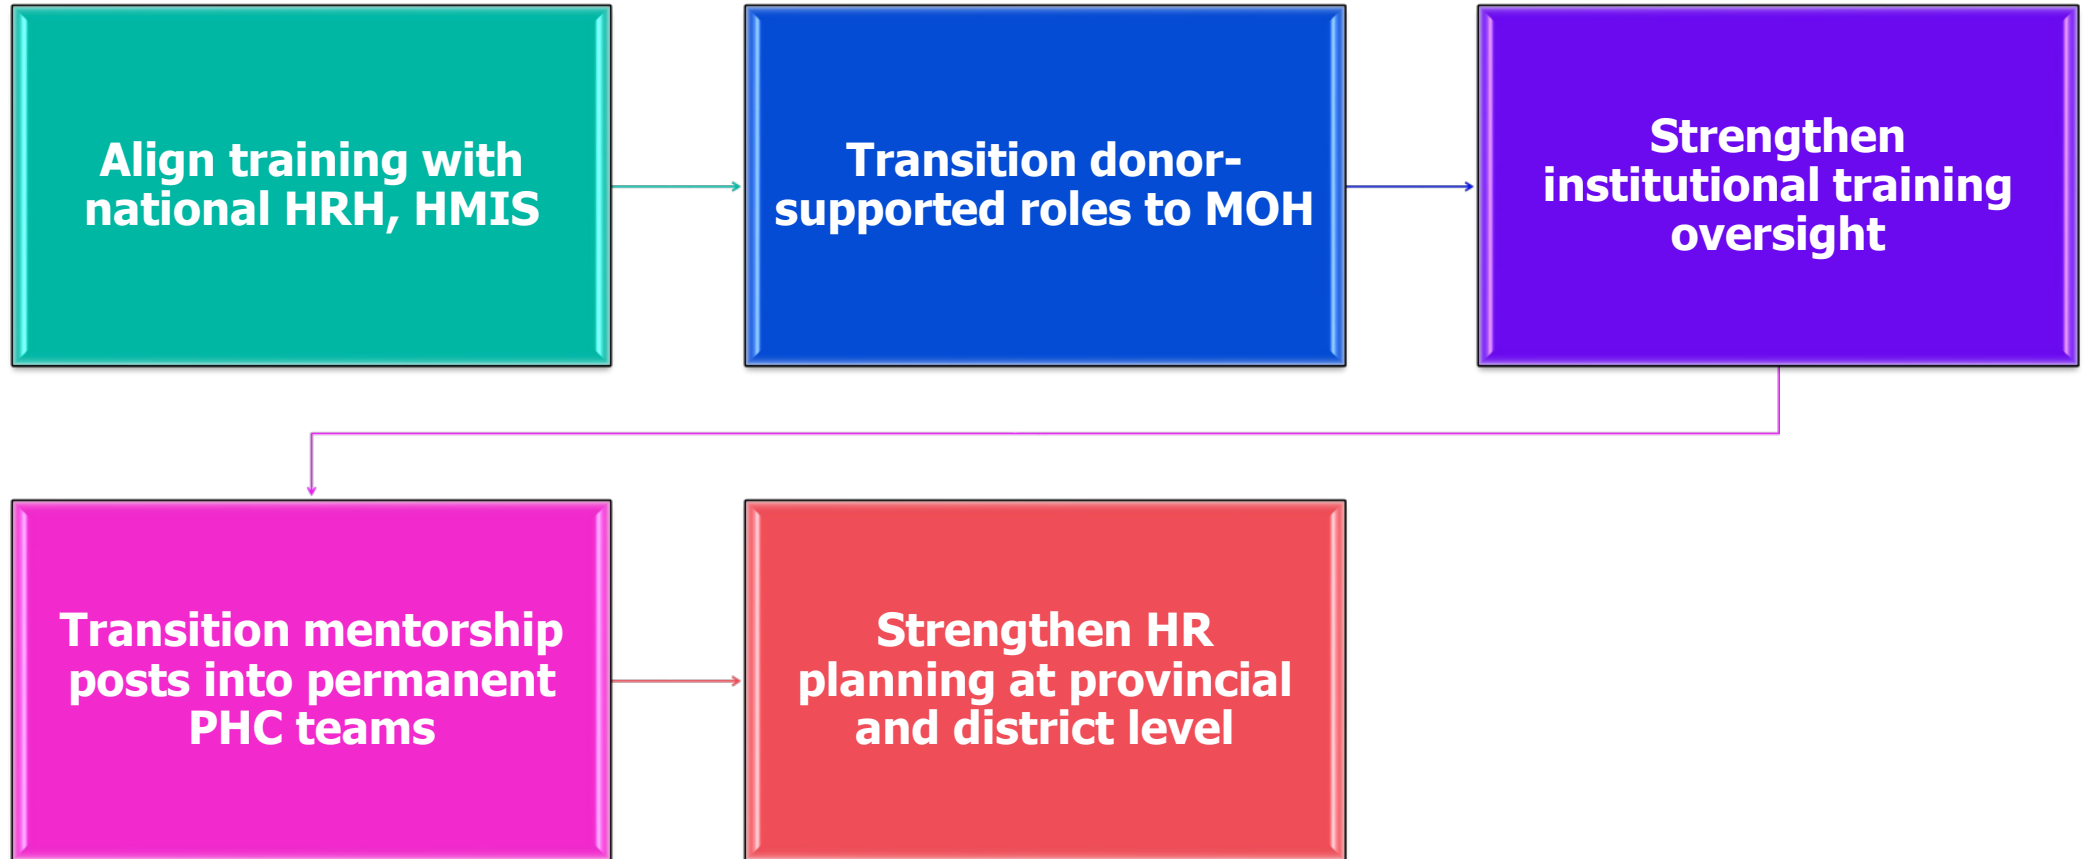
Align training with national HRH, HMIS

Transition donor-supported roles to MOH

Strengthen institutional training oversight

Transition mentorship posts into permanent PHC teams

Strengthen HR planning at provincial and district level